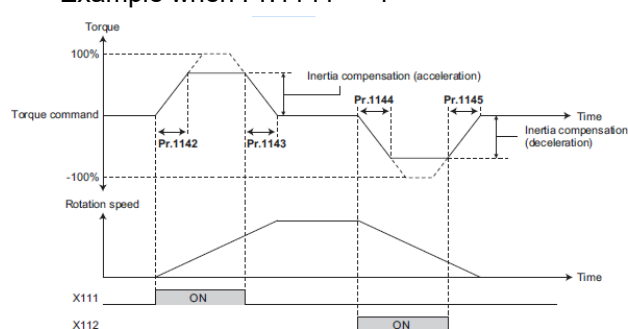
Example when Pr.1141 = 1

Torque
100%
Inertia compensation (acceleration)
Torque command
Pr.1144
Pr.1145
Time
Inertia compensation (deceleration)
Pr.1142
Pr.1143
-100%
Rotation speed
Time
X111
ON
X112
ON